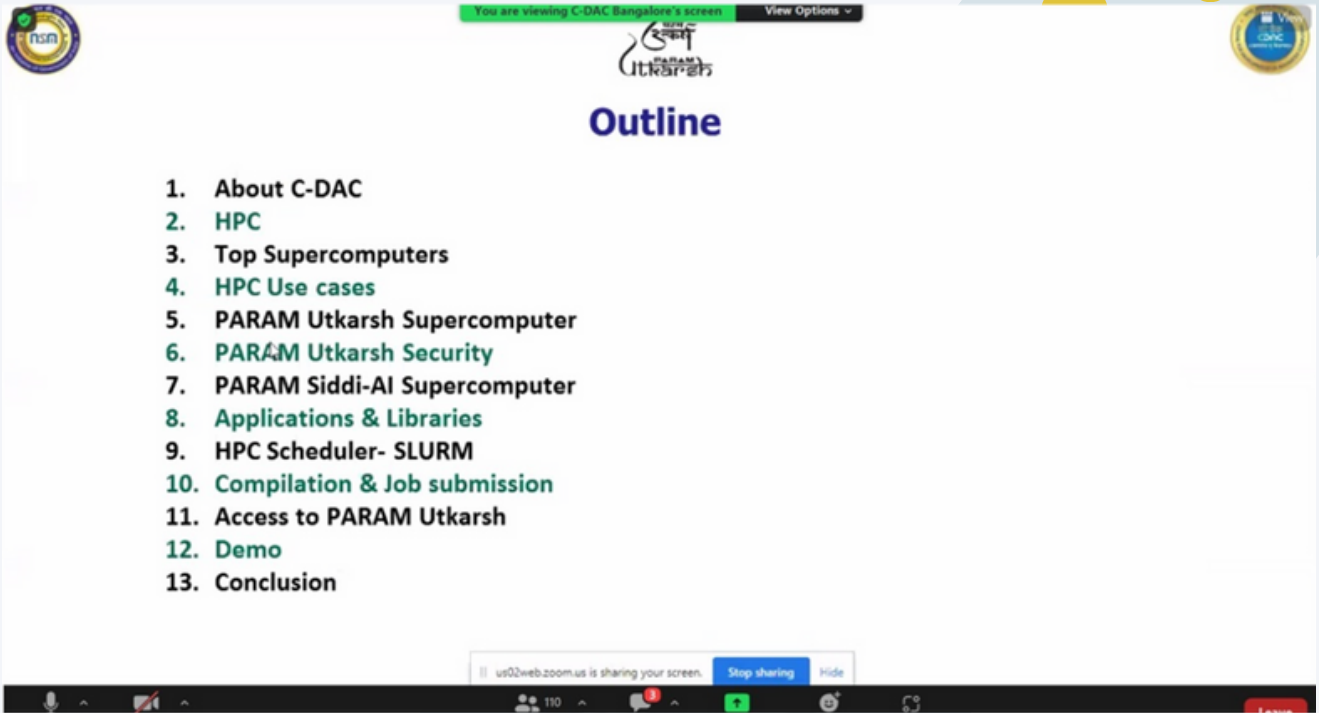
You are viewing C-DAC Bangalore's screen

View Options

PARAM
Utkarsh

nsm

View

cdac

Outline

1. About C-DAC
2. HPC
3. Top Supercomputers
4. HPC Use cases
5. PARAM Utkarsh Supercomputer
6. PARAM Utkarsh Security
7. PARAM Siddi-AI Supercomputer
8. Applications & Libraries
9. HPC Scheduler- SLURM
10. Compilation & Job submission
11. Access to PARAM Utkarsh
12. Demo
13. Conclusion

us02web.zoom.us is sharing your screen.

Stop sharing

Hide

110

3

Leave